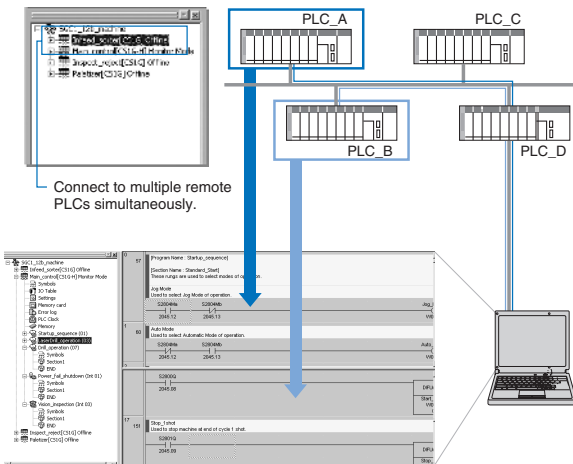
SGC1_125_machine
Infeed_sorter[CS1G] Offline
Main_control[CS1H] Monitor Mode
Inspect_reject[CS1G] Offline
Palletizer[CS1G] Offline

PLC_A
PLC_C
PLC_B
PLC_D

Connect to multiple remote PLCs simultaneously.

SGC1_125_machine
Infeed_sorter[CS1G] Offline
Main_control[CS1H] Monitor Mode
Symbols
IO Table
Settings
Memory card
Error log
PLC Clock
Memory
Startup_sequence (01)
Spare_drill_operation (02)
Drill_operation (07)
Symbols
Section1
END
Power_fail_shutdown (Int 01)
Symbols
Section1
END
Vision_inspection (Int 03)
Symbols
Section1
END
Inspect_reject[CS1G] Offline
Palletizer[CS1G] Offline

0
57
[Program Name : Startup_sequence]
[Section Name : Standard_Start]
These rungs are used to select modes of operation.
Jog Mode
Used to select Jog Mode of operation.
S2804MA
S2804MB
2045.12
2045.13
Jog_
W0
1
60
Auto Mode
Used to select Automatic Mode of operation.
S2804MA
S2804MB
2045.12
2045.13
Auto_
W0
S2808Q
2045.08
DIFU
Start_
W0
17
151
Stop_1shot
Used to stop machine at end of cycle 1 shot.
S2801Q
2045.08
DIFU
Stop_